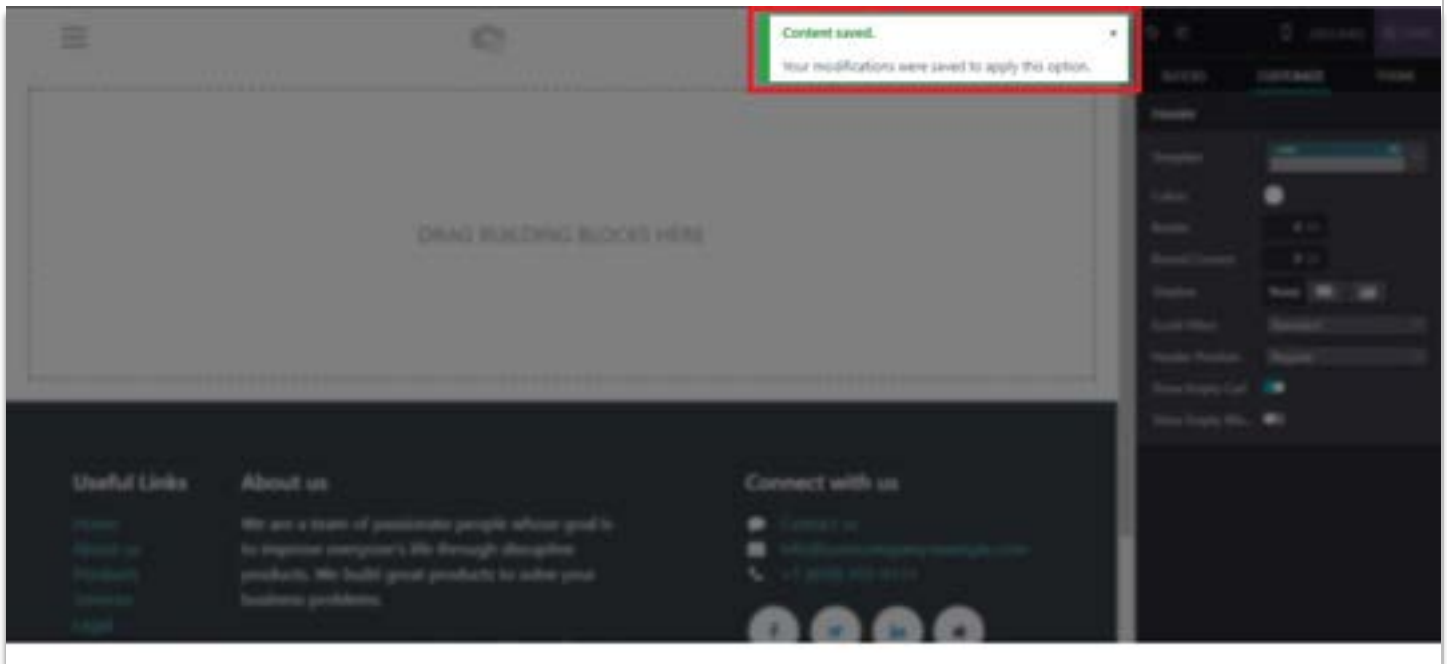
Content saved.
×
Your modifications were saved to apply this option.

DISCARD SAVE

BLOCKS CUSTOMIZE THEME

Header

Template

Colors

Border

Round Corners

Shadow

Scroll Effect

Header Position

Show Empty Cart

Show Empty Wis...

DRAG BUILDING BLOCKS HERE

Useful Links
Home
About us
Products
Services
Legal

About us
We are a team of passionate people whose goal is to improve everyone's life through disruptive products. We build great products to solve your business problems.

Connect with us
Contact us
info@yourcompany.example.com
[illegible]